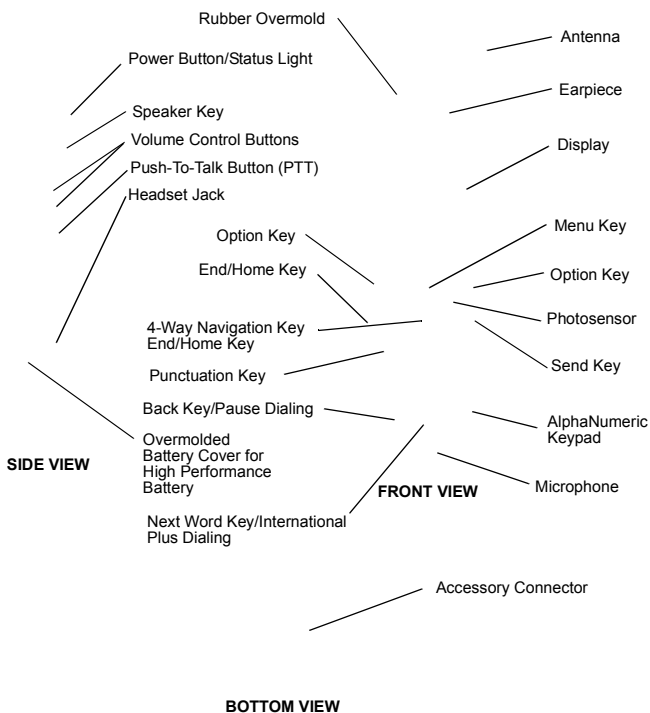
Rubber Overmold

Antenna

Power Button/Status Light

Earpiece

Speaker Key

Volume Control Buttons

Display

Push-To-Talk Button (PTT)

Headset Jack

Menu Key

Option Key

End/Home Key

Option Key

Photosensor

4-Way Navigation Key
End/Home Key

Send Key

Punctuation Key

Back Key/Pause Dialing

AlphaNumeric Keypad

Overmolded Battery Cover for High Performance Battery

SIDE VIEW

Microphone

FRONT VIEW

Next Word Key/International Plus Dialing

Accessory Connector

BOTTOM VIEW